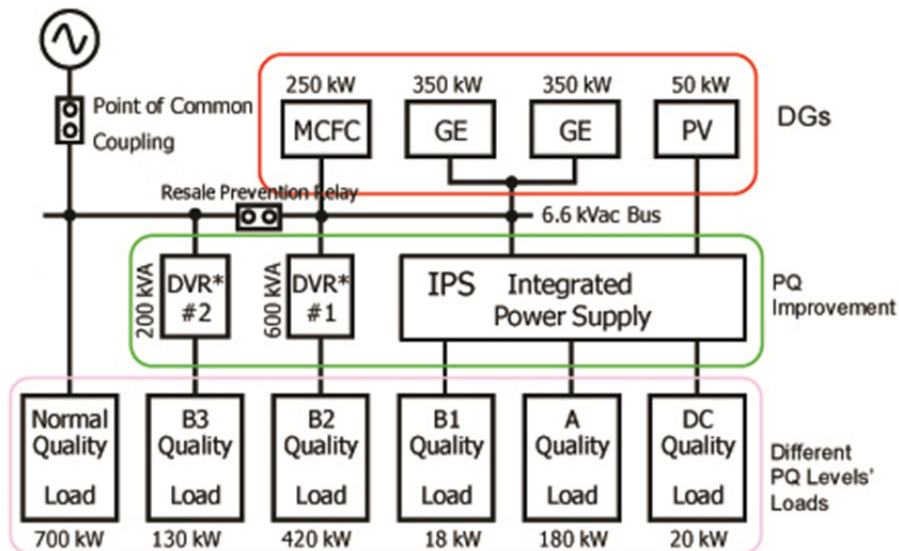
Point of Common Coupling

250 kW
MCFC

350 kW
GE

350 kW
GE

50 kW
PV

DGs

Resale Prevention Relay

6.6 kVac Bus

200 kVA
DVR*
#2

600 kVA
DVR*
#1

IPS Integrated Power Supply

PQ Improvement

Normal Quality Load
700 kW

B3 Quality Load
130 kW

B2 Quality Load
420 kW

B1 Quality Load
18 kW

A Quality Load
180 kW

DC Quality Load
20 kW

Different PQ Levels' Loads